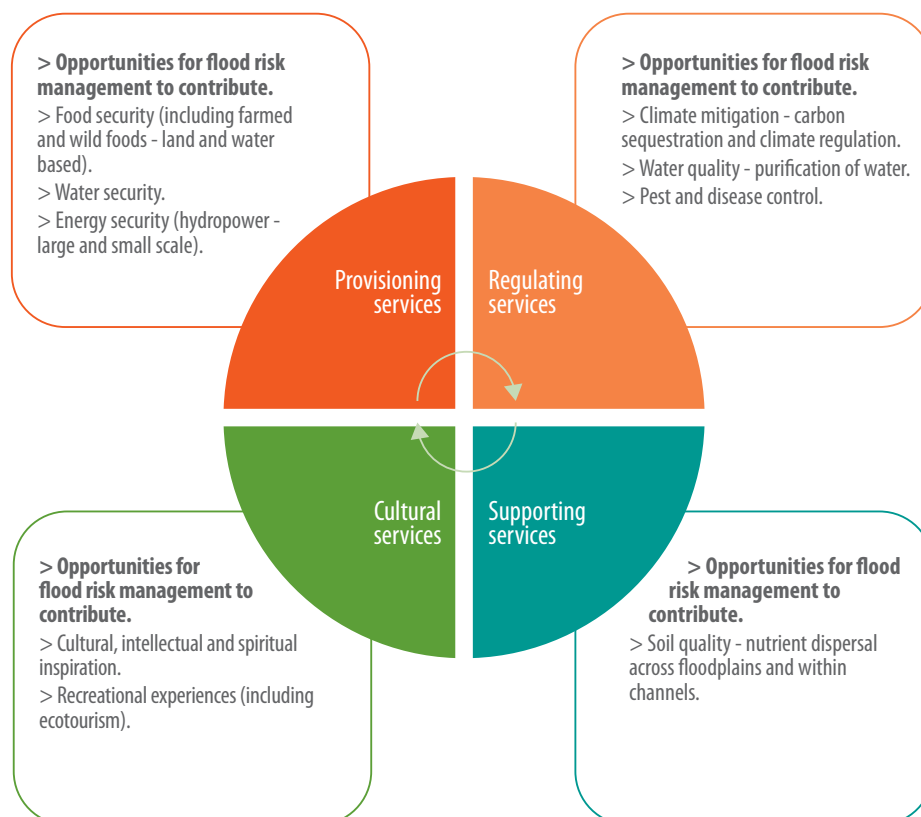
> Opportunities for flood risk management to contribute.
> Food security (including farmed and wild foods - land and water based).
> Water security.
> Energy security (hydropower - large and small scale).

> Opportunities for flood risk management to contribute.
> Climate mitigation - carbon sequestration and climate regulation.
> Water quality - purification of water.
> Pest and disease control.

Provisioning services

Regulating services

Cultural services

Supporting services

> Opportunities for flood risk management to contribute.
> Cultural, intellectual and spiritual inspiration.
> Recreational experiences (including ecotourism).

> Opportunities for flood risk management to contribute.
> Soil quality - nutrient dispersal across floodplains and within channels.